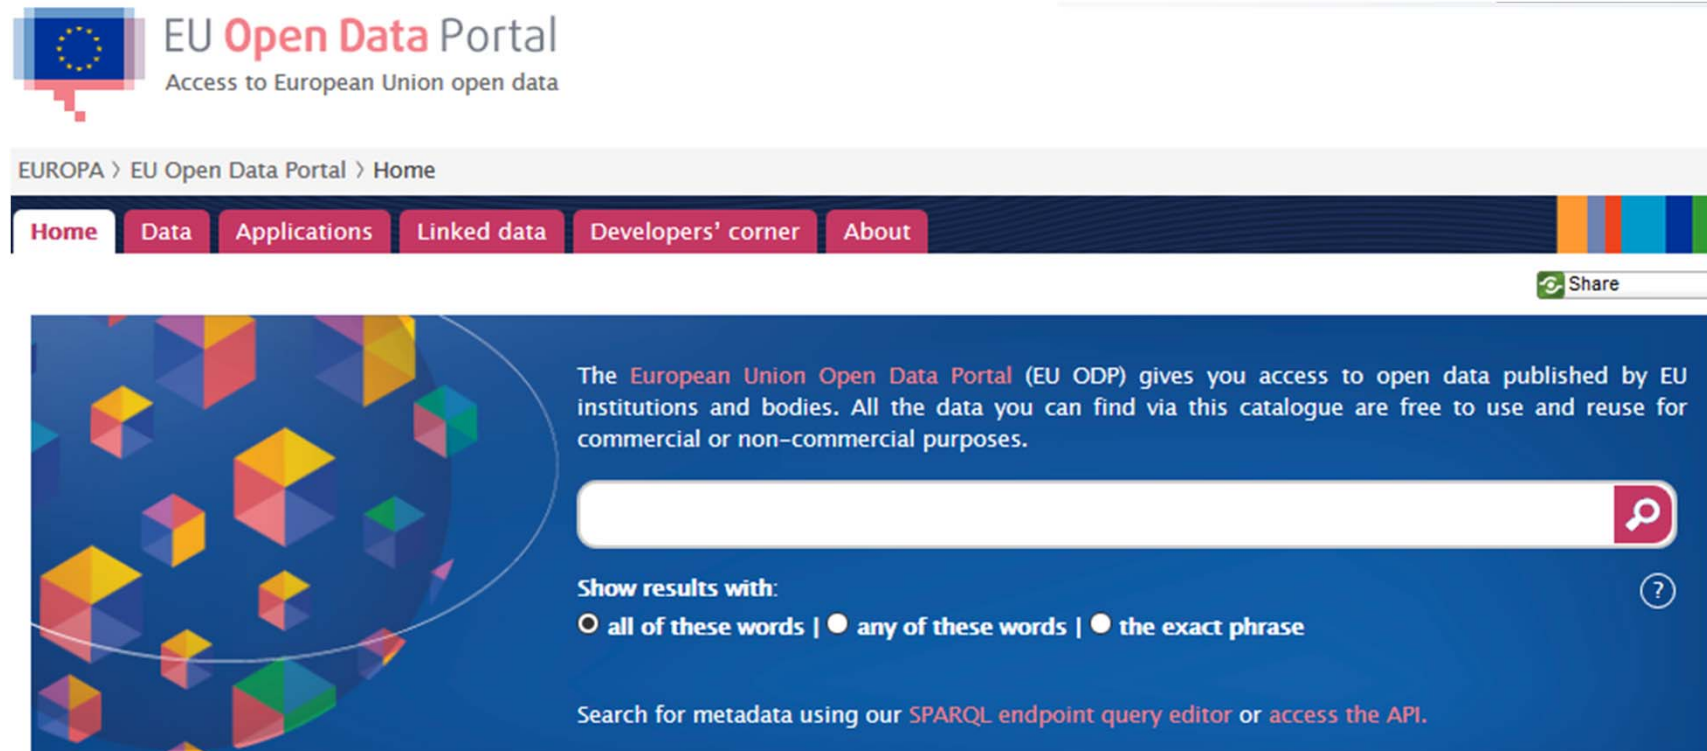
EU Open Data Portal
Access to European Union open data

EUROPA › EU Open Data Portal › Home

Home Data Applications Linked data Developers' corner About

Share

The European Union Open Data Portal (EU ODP) gives you access to open data published by EU institutions and bodies. All the data you can find via this catalogue are free to use and reuse for commercial or non-commercial purposes.

Show results with:
all of these words | any of these words | the exact phrase

?

Search for metadata using our SPARQL endpoint query editor or access the API.